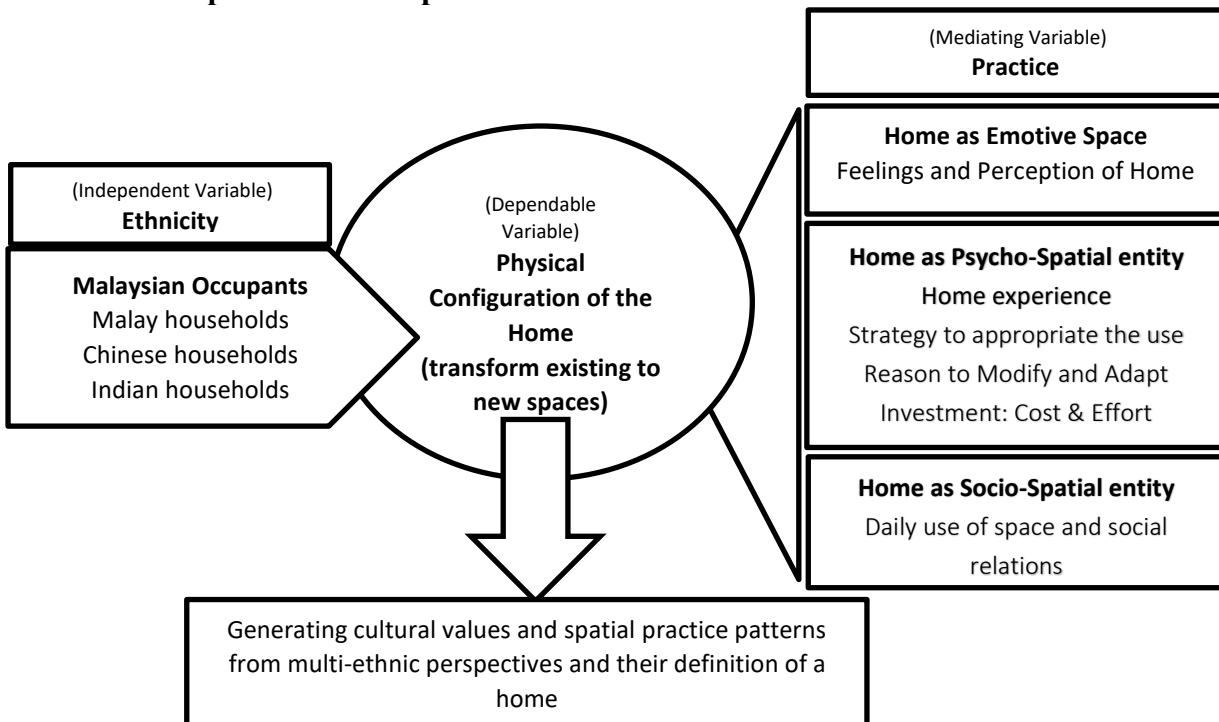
(Mediating Variable)
**Practice**

(Independent Variable)
**Ethnicity**

**Malaysian Occupants**
Malay households
Chinese households
Indian households

(Dependable Variable)
**Physical Configuration of the Home (transform existing to new spaces)**

**Home as Emotive Space**
Feelings and Perception of Home

**Home as Psycho-Spatial entity**
Home experience
Strategy to appropriate the use
Reason to Modify and Adapt
Investment: Cost & Effort

**Home as Socio-Spatial entity**
Daily use of space and social relations

Generating cultural values and spatial practice patterns from multi-ethnic perspectives and their definition of a home